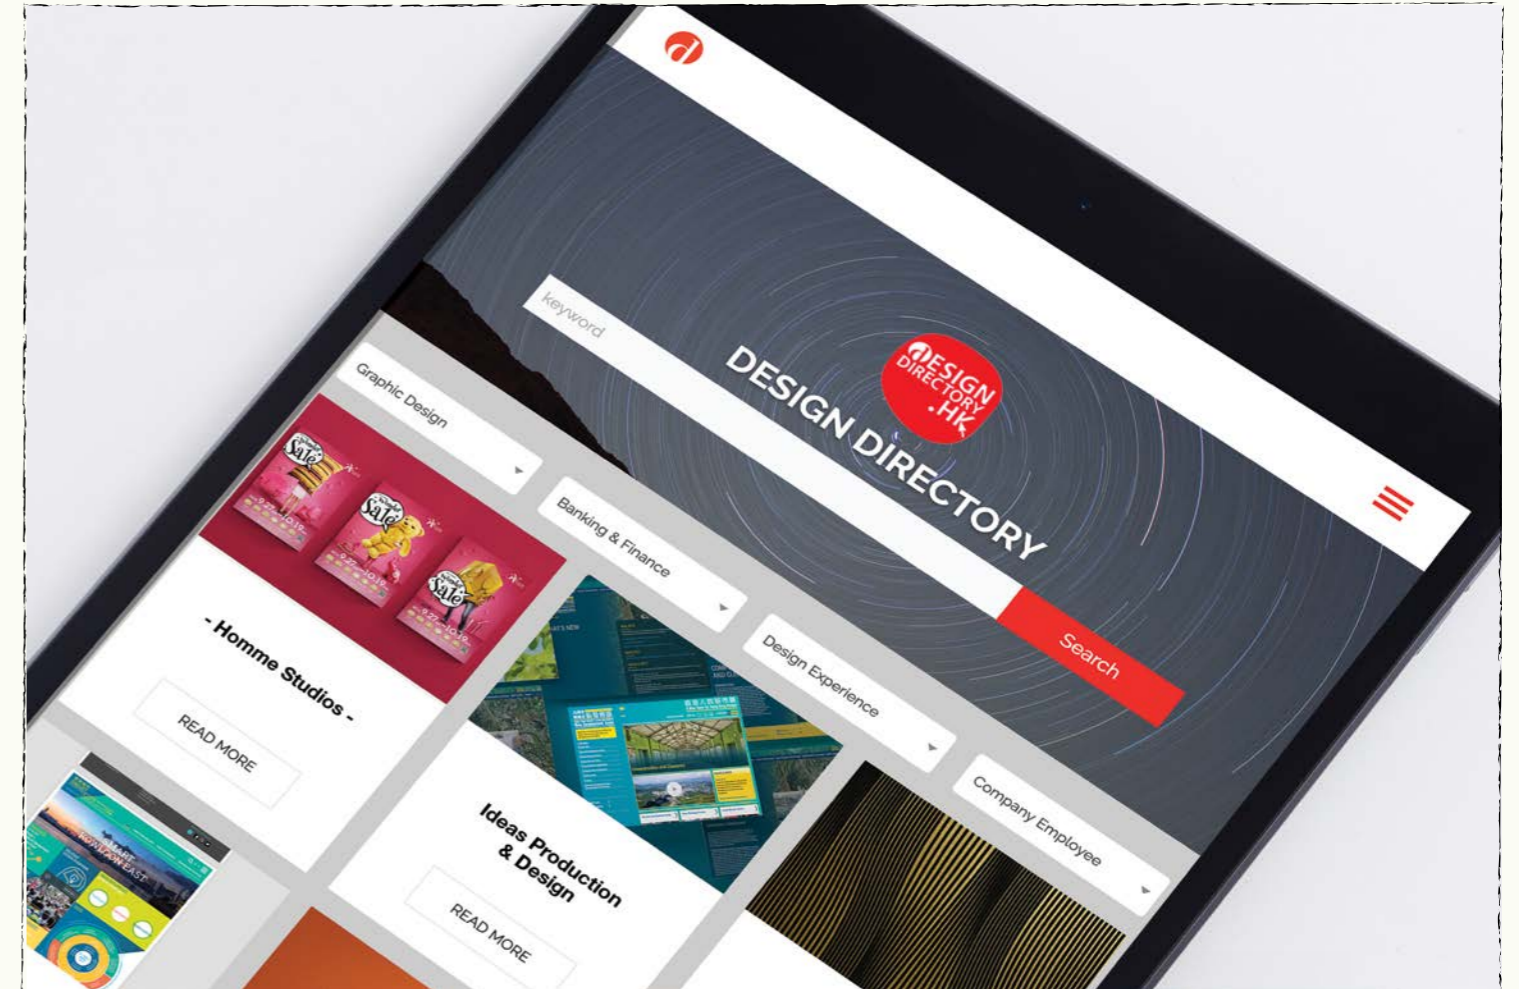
dESIGN DIRECTORY .HK

DESIGN DIRECTORY

keyword

Search

Graphic Design

Banking & Finance

Design Experience

Company Employee

Sale

Sale

Sale

- Homme Studios -

READ MORE

Ideas Production & Design

READ MORE